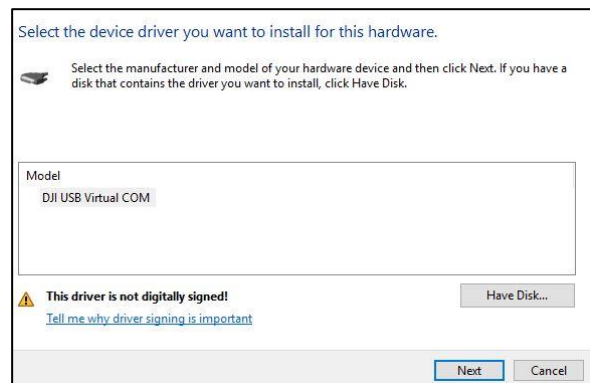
Select the device driver you want to install for this hardware.

Select the manufacturer and model of your hardware device and then click Next. If you have a disk that contains the driver you want to install, click Have Disk.

Model

DJI USB Virtual COM

This driver is not digitally signed!

Tell me why driver signing is important

Have Disk...

Next

Cancel